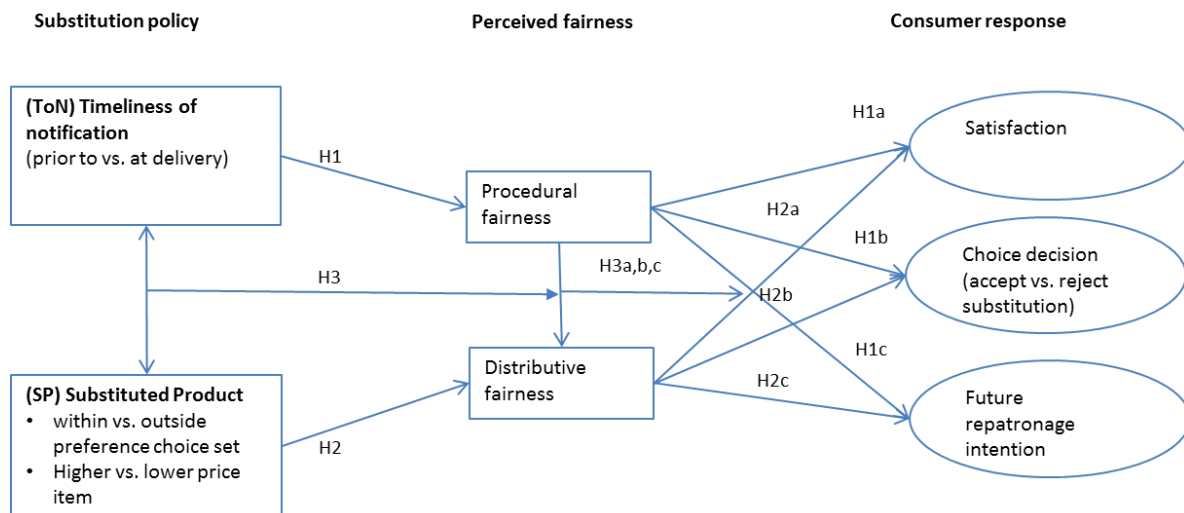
Substitution policy

Perceived fairness

Consumer response

(ToN) Timeliness of notification
(prior to vs. at delivery)

H1

Procedural fairness

H1a

Satisfaction

H2a

H1b

Choice decision (accept vs. reject substitution)

H3

H3a,b,c

H2b

(SP) Substituted Product
• within vs. outside preference choice set
• Higher vs. lower price item

H2

Distributive fairness

H1c

H2c

Future repatronage intention